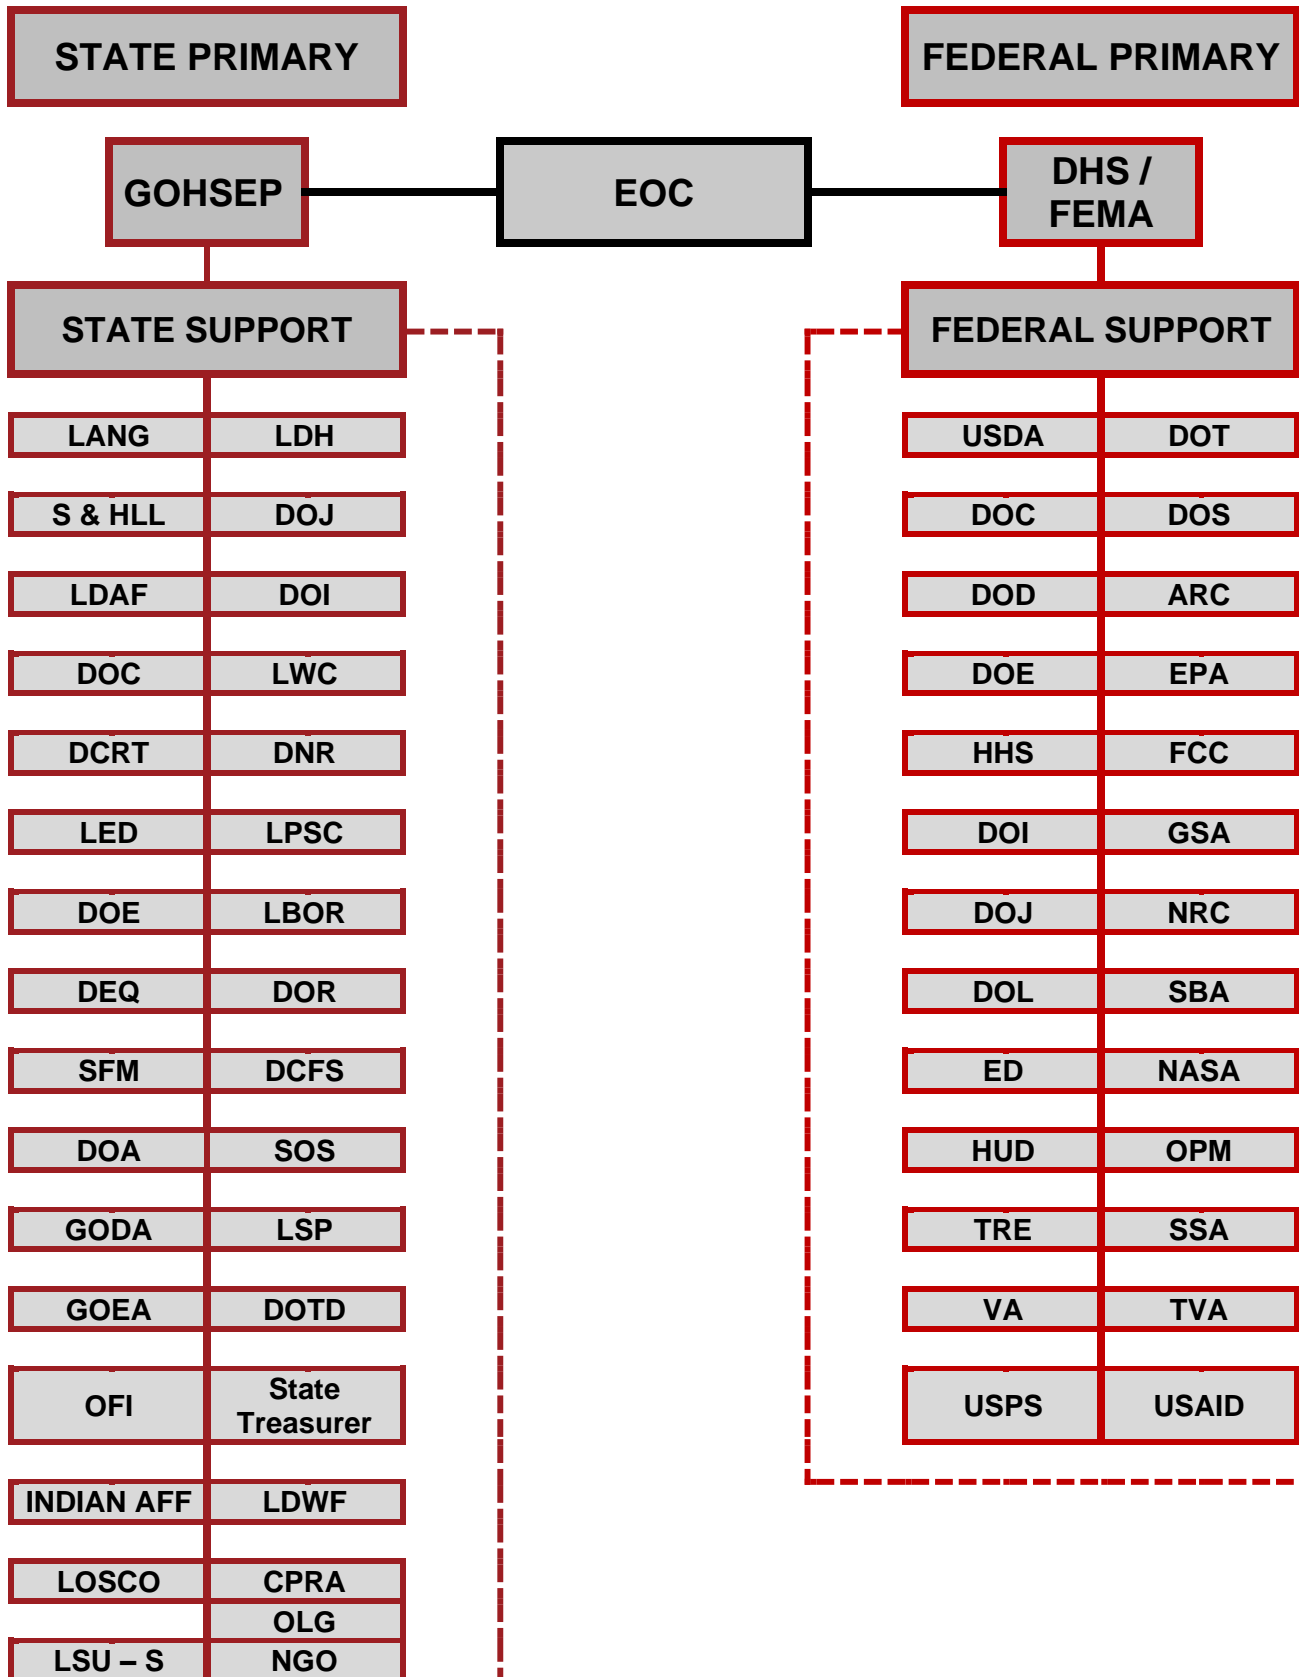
STATE PRIMARY

FEDERAL PRIMARY

GOHSEP

EOC

DHS / FEMA

STATE SUPPORT

FEDERAL SUPPORT

| LANG | LDH |
|---|---|
| S & HLL | DOJ |
| LDAF | DOI |
| DOC | LWC |
| DCRT | DNR |
| LED | LPSC |
| DOE | LBOR |
| DEQ | DOR |
| SFM | DCFS |
| DOA | SOS |
| GODA | LSP |
| GOEA | DOTD |
| OFI | State Treasurer |
| INDIAN AFF | LDWF |
| LOSCO | CPRA |
| | OLG |
| LSU – S | NGO |

| USDA | DOT |
|---|---|
| DOC | DOS |
| DOD | ARC |
| DOE | EPA |
| HHS | FCC |
| DOI | GSA |
| DOJ | NRC |
| DOL | SBA |
| ED | NASA |
| HUD | OPM |
| TRE | SSA |
| VA | TVA |
| USPS | USAID |